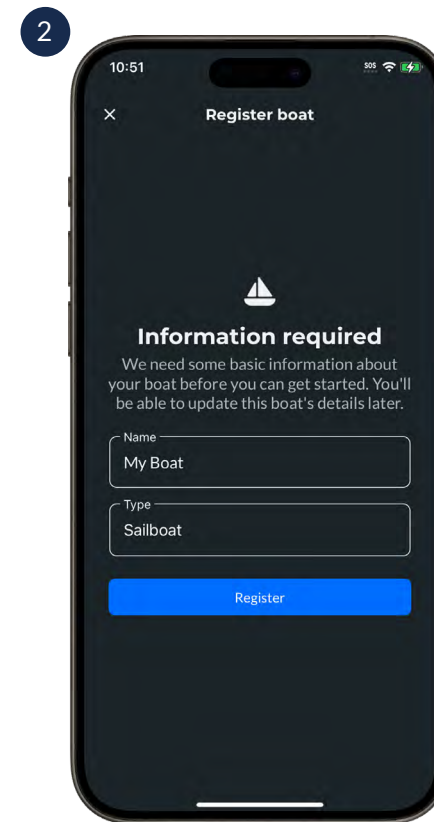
2

10:51

SOS

×

Register boat

Information required

We need some basic information about your boat before you can get started. You'll be able to update this boat's details later.

Name
My Boat

Type
Sailboat

Register